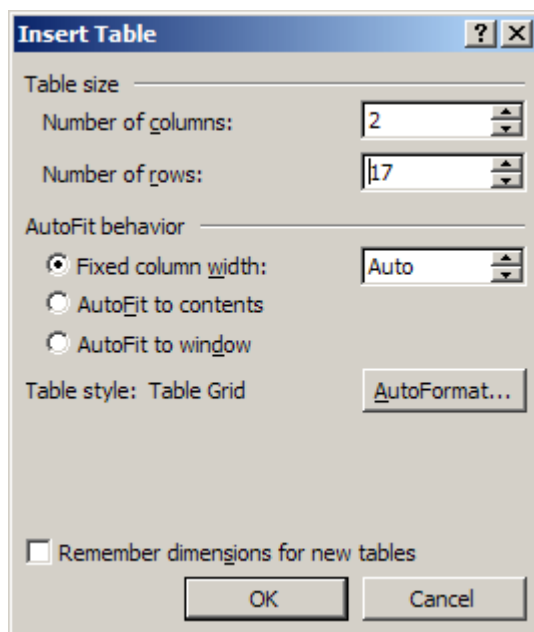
Insert Table ? X

Table size

Number of columns: 2

Number of rows: 17

AutoFit behavior

Fixed column width: Auto

AutoFit to contents

AutoFit to window

Table style: Table Grid AutoFormat...

Remember dimensions for new tables

OK Cancel